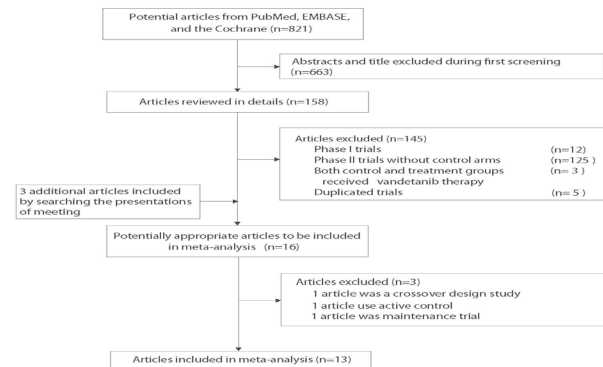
Potential articles from PubMed, EMBASE, and the Cochrane (n=821)

Abstracts and title excluded during first screening (n=663)

Articles reviewed in details (n=158)

Articles excluded (n=145)
Phase I trials (n=12)
Phase II trials without control arms (n=125 )
Both control and treatment groups received vandetanib therapy (n= 3 )
Duplicated trials (n= 5 )

3 additional articles included by searching the presentations of meeting

Potentially appropriate articles to be included in meta-analysis (n=16)

Articles excluded (n=3)
1 article was a crossover design study
1 article use active control
1 article was maintenance trial

Articles included in meta-analysis (n=13)